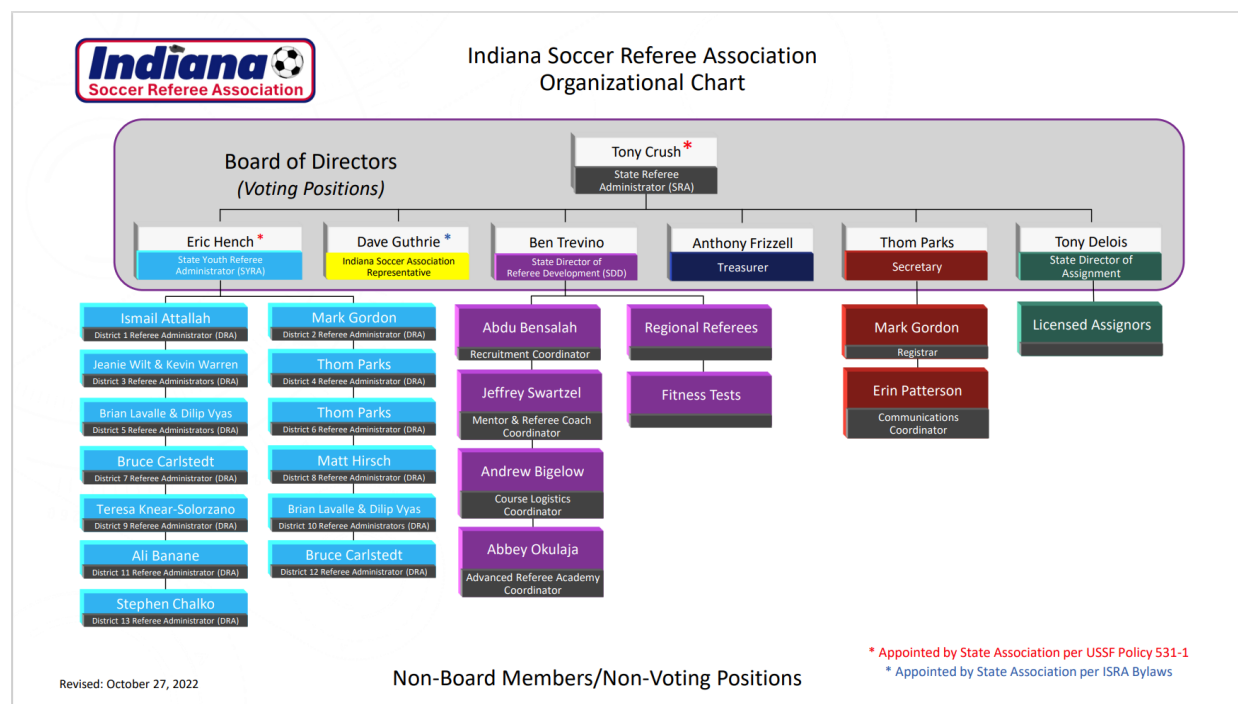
Indiana
Soccer Referee Association

Indiana Soccer Referee Association
Organizational Chart

Board of Directors
(Voting Positions)

Tony Crush *
State Referee Administrator (SRA)

Eric Hench *
State Youth Referee Administrator (SYRA)

Dave Guthrie *
Indiana Soccer Association Representative

Ben Trevino
State Director of Referee Development (SDD)

Anthony Frizzell
Treasurer

Thom Parks
Secretary

Tony Delois
State Director of Assignment

Ismail Attallah
District 1 Referee Administrator (DRA)

Mark Gordon
District 2 Referee Administrator (DRA)

Jeanie Wilt & Kevin Warren
District 3 Referee Administrators (DRA)

Thom Parks
District 4 Referee Administrator (DRA)

Brian Lavalle & Dilip Vyas
District 5 Referee Administrators (DRA)

Thom Parks
District 6 Referee Administrator (DRA)

Bruce Carlstedt
District 7 Referee Administrator (DRA)

Matt Hirsch
District 8 Referee Administrator (DRA)

Teresa Knear-Solorzano
District 9 Referee Administrator (DRA)

Brian Lavalle & Dilip Vyas
District 10 Referee Administrators (DRA)

Ali Banane
District 11 Referee Administrator (DRA)

Bruce Carlstedt
District 12 Referee Administrator (DRA)

Stephen Chalko
District 13 Referee Administrator (DRA)

Abdu Bensalah
Recruitment Coordinator

Jeffrey Swartzel
Mentor & Referee Coach Coordinator

Andrew Bigelow
Course Logistics Coordinator

Abbey Okulaja
Advanced Referee Academy Coordinator

Regional Referees

Fitness Tests

Mark Gordon
Registrar

Erin Patterson
Communications Coordinator

Licensed Assignors

* Appointed by State Association per USSF Policy 531-1
* Appointed by State Association per ISRA Bylaws

Revised: October 27, 2022

Non-Board Members/Non-Voting Positions